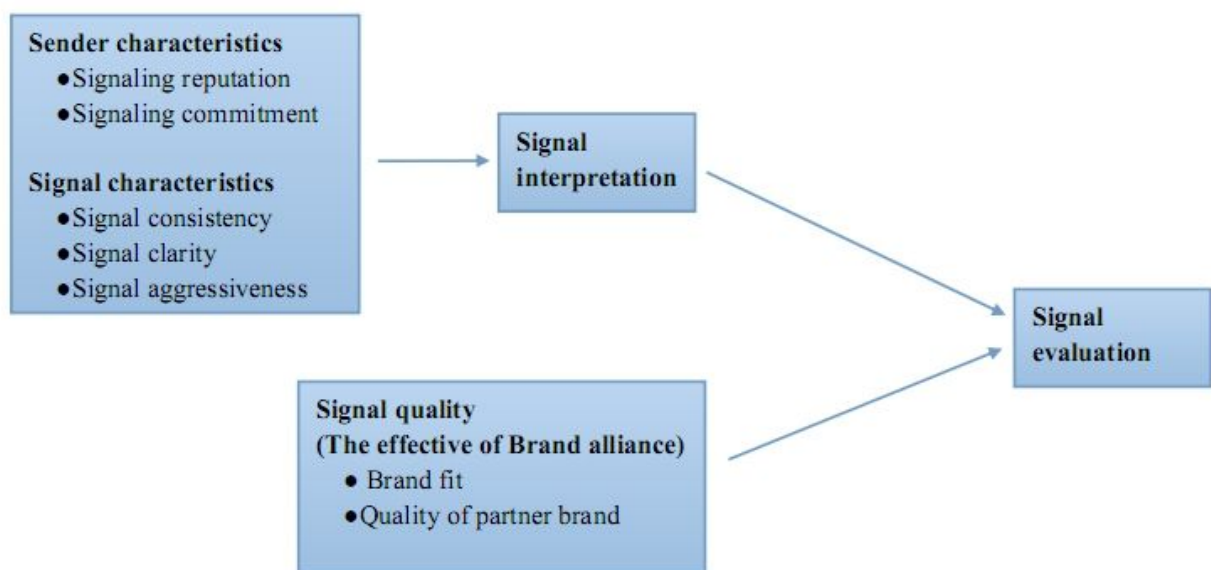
Sender characteristics
● Signaling reputation
● Signaling commitment

Signal characteristics
● Signal consistency
● Signal clarity
● Signal aggressiveness

Signal interpretation

Signal evaluation

Signal quality
(The effective of Brand alliance)
● Brand fit
● Quality of partner brand